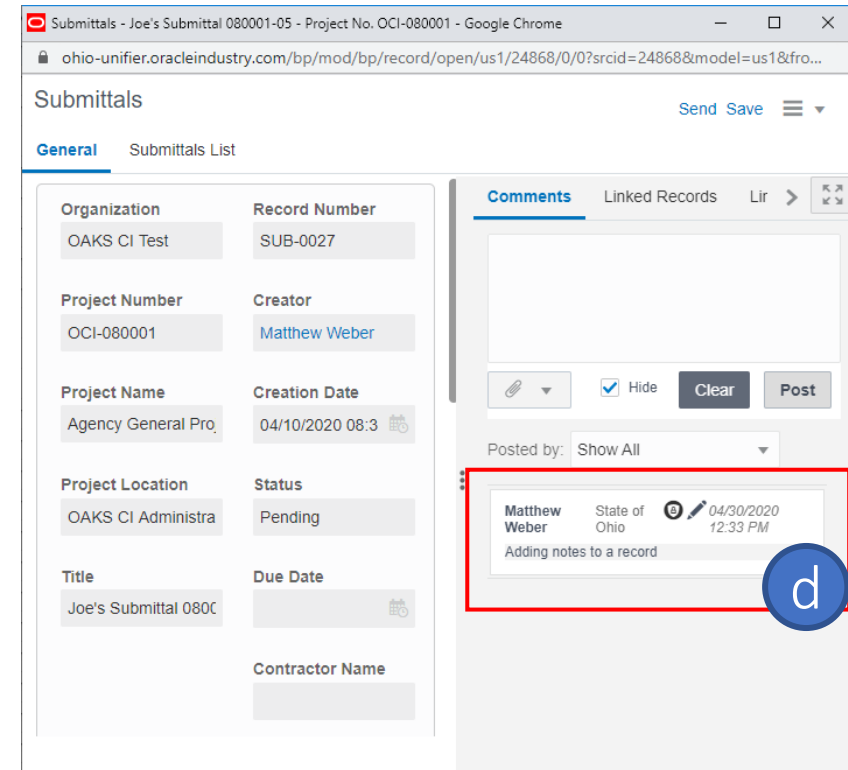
Submittals - Joe's Submittal 080001-05 - Project No. OCI-080001 - Google Chrome

ohio-unifier.oracleindustry.com/bp/mod/bp/record/open/us1/24868/0/0?srcid=24868&model=us1&fro...

Submittals

Send Save

General Submittals List

Organization
OAKS CI Test

Record Number
SUB-0027

Project Number
OCI-080001

Creator
Matthew Weber

Project Name
Agency General Pro

Creation Date
04/10/2020 08:3

Project Location
OAKS CI Administra

Status
Pending

Title
Joe's Submittal 0800

Due Date

Contractor Name

Comments Linked Records Lir

Hide Clear Post

Posted by: Show All

Matthew Weber State of Ohio 04/30/2020 12:33 PM
Adding notes to a record

d